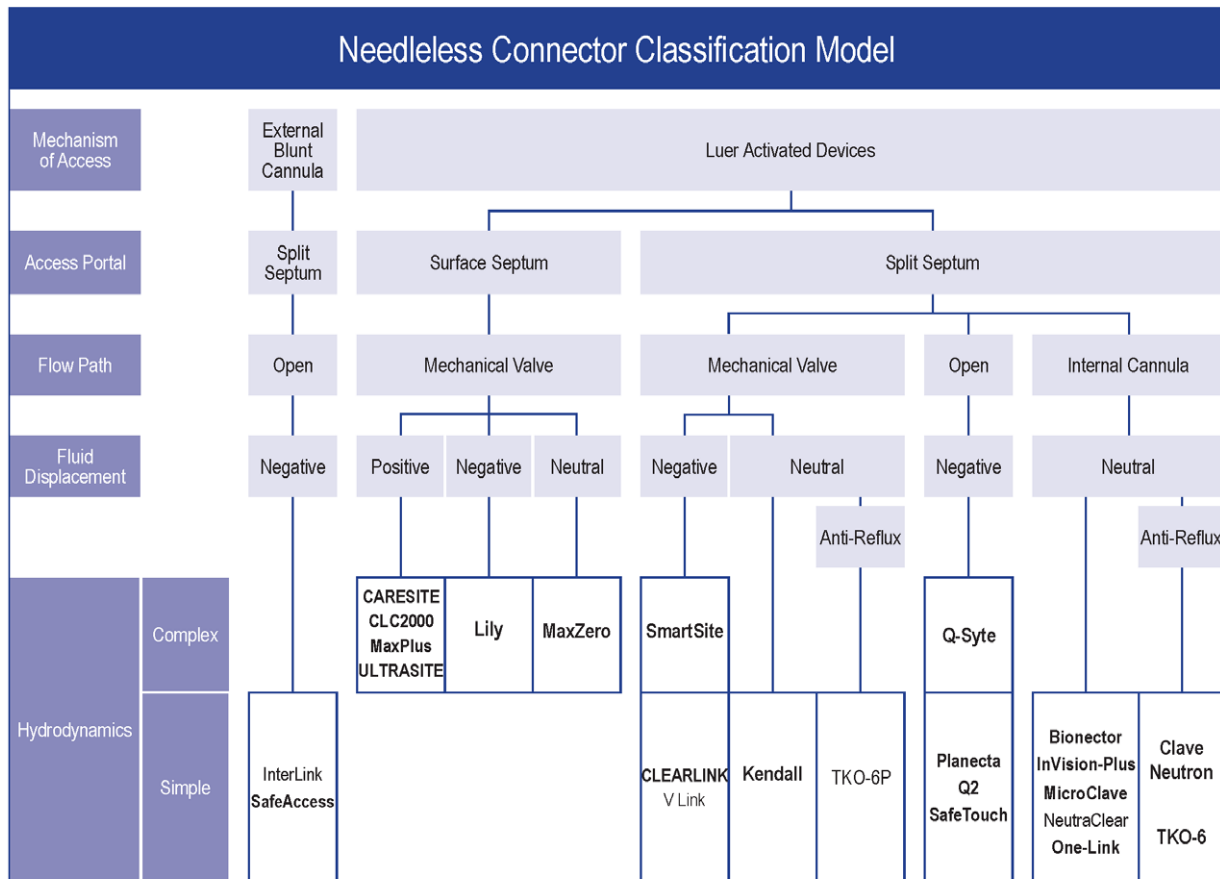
Needleless Connector Classification Model

Mechanism of Access

External Blunt Cannula

Luer Activated Devices

Access Portal

Split Septum

Surface Septum

Split Septum

Flow Path

Open

Mechanical Valve

Mechanical Valve

Open

Internal Cannula

Fluid Displacement

Negative

Positive

Negative

Neutral

Negative

Neutral

Negative

Neutral

Anti-Reflux

Anti-Reflux

Hydrodynamics

Complex

CARESITE
CLC2000
MaxPlus
ULTRASITE

Lily

MaxZero

SmartSite

Q-Syte

Simple

InterLink
SafeAccess

CLEARLINK
V Link

Kendall

TKO-6P

Planecta
Q2
SafeTouch

Bionector
InVision-Plus
MicroClave
NeutraClear
One-Link

Clave
Neutron

TKO-6